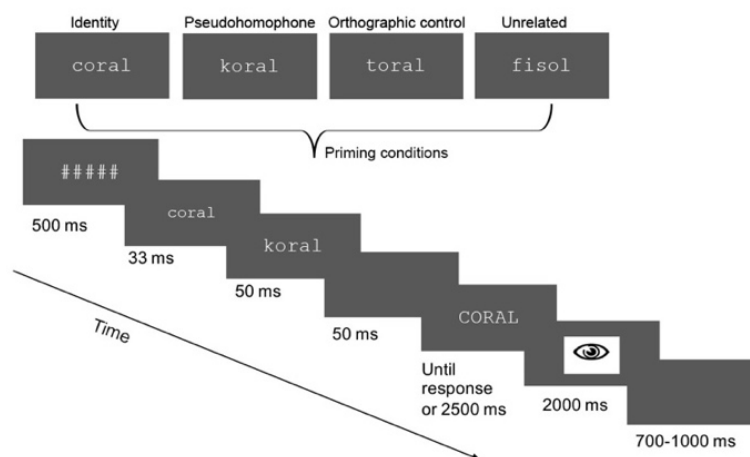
Identity

coral

Pseudohomophone

koral

Orthographic control

toral

Unrelated

fisol

Priming conditions

#####

500 ms

coral

33 ms

koral

50 ms

50 ms

CORAL

Until response or 2500 ms

2000 ms

700-1000 ms

Time